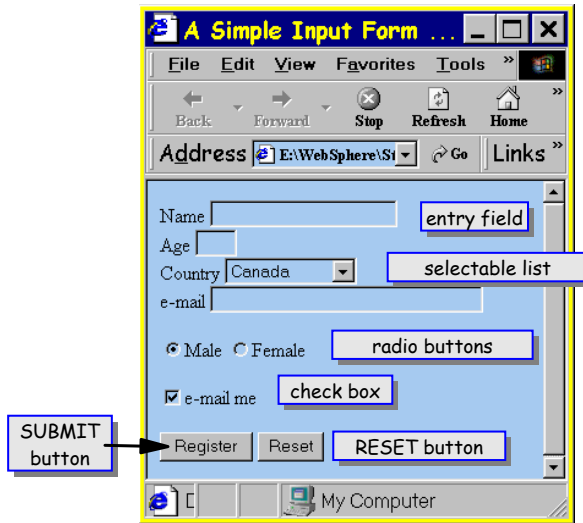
A Simple Input Form ...

File Edit View Favorites Tools »

Back Forward Stop Refresh Home »

Address E:\WebSphere\St Go Links »

Name

entry field

Age

Country Canada

selectable list

e-mail

Male Female

radio buttons

e-mail me

check box

SUBMIT button

Register Reset

RESET button

D My Computer